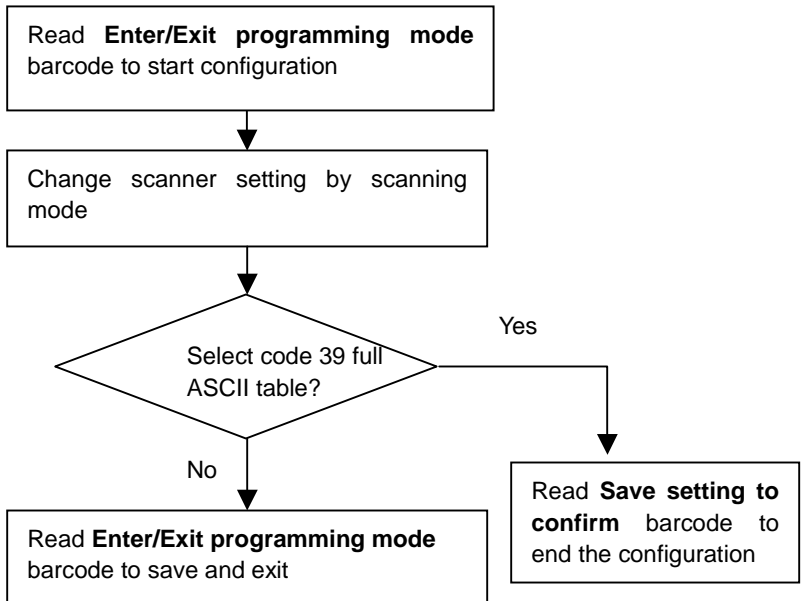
Read **Enter/Exit programming mode** barcode to start configuration

Change scanner setting by scanning mode

Select code 39 full ASCII table?

Yes

No

Read **Save setting to confirm** barcode to end the configuration

Read **Enter/Exit programming mode** barcode to save and exit